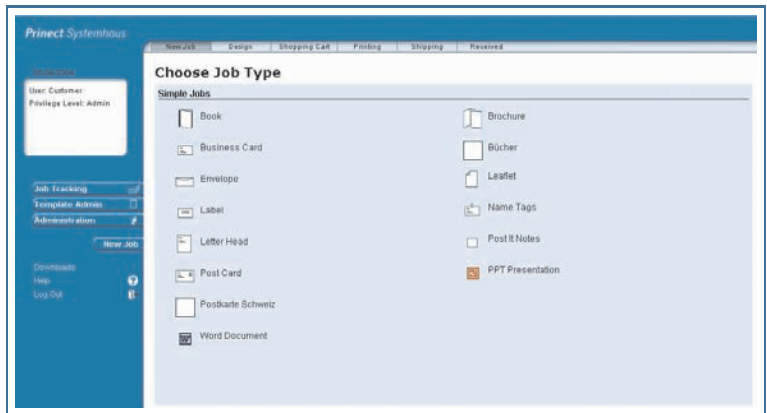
Prinect Systemhaus

New Job | Design | Shopping Cart | Printing | Shipping | Received

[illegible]

User: Customer
Privilege Level: Admin

Job Tracking
Template Admin
Administration

New Job

Downloads
Help
Log Out

Choose Job Type

Simple Jobs

Book

Business Card

Envelope

Label

Letter Head

Post Card

Postkarte Schweiz

Word Document

Brochure

Bücher

Leaflet

Name Tags

Post It Notes

PPT Presentation